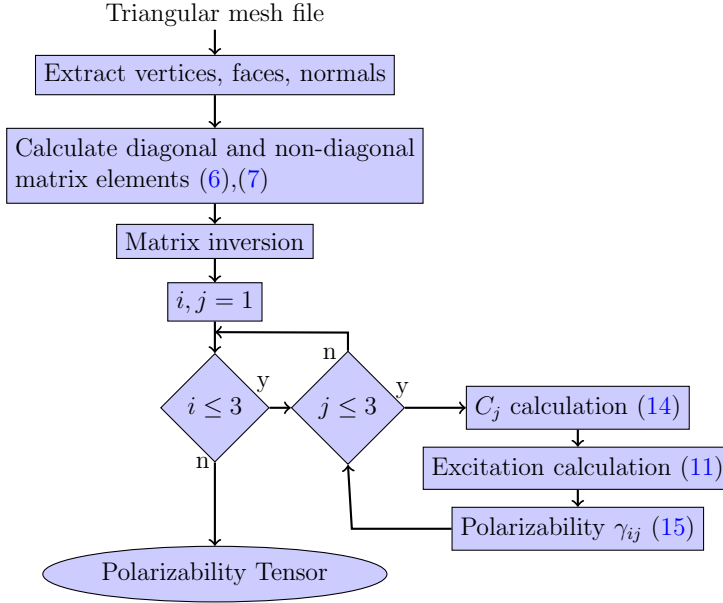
Triangular mesh file

Extract vertices, faces, normals

Calculate diagonal and non-diagonal matrix elements (6),(7)

Matrix inversion

$i, j = 1$

$i \leq 3$

y

n

$j \leq 3$

n

y

$C_j$ calculation (14)

Excitation calculation (11)

Polarizability $\gamma_{ij}$ (15)

Polarizability Tensor